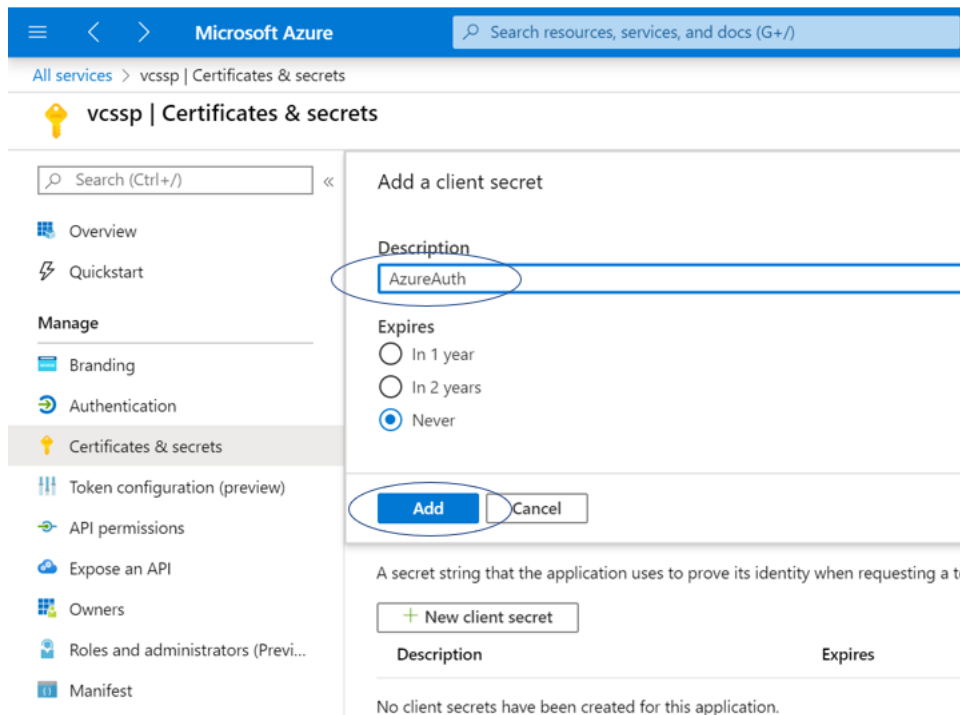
Microsoft Azure

Search resources, services, and docs (G+/)

All services > vcssp | Certificates & secrets

vcssp | Certificates & secrets

Search (Ctrl+/)

«

Overview

Quickstart

Manage

Branding

Authentication

Certificates & secrets

Token configuration (preview)

API permissions

Expose an API

Owners

Roles and administrators (Previ...

Manifest

Add a client secret

Description

AzureAuth

Expires

In 1 year

In 2 years

Never

Add

Cancel

A secret string that the application uses to prove its identity when requesting a t

+ New client secret

| Description | Expires |
|---|---|

No client secrets have been created for this application.